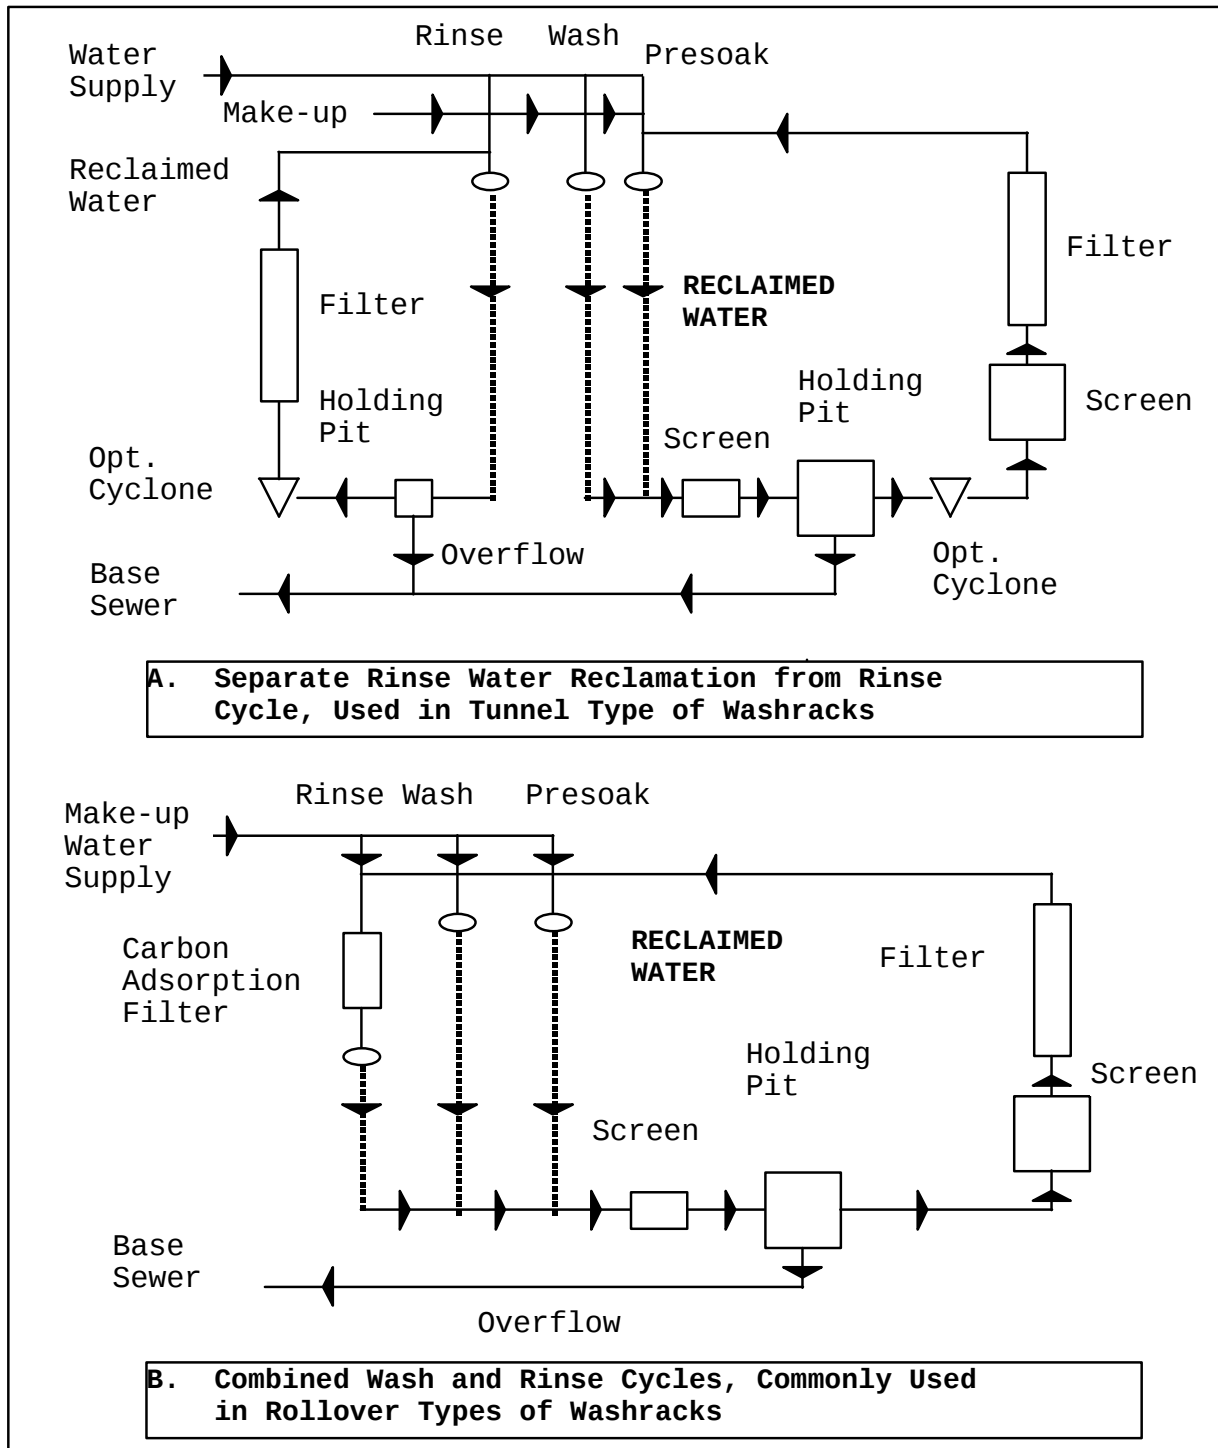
Water Supply

Rinse Wash Presoak

Make-up

Reclaimed Water

Filter

RECLAIMED WATER

Filter

Holding Pit

Holding Pit

Screen

Screen

Opt. Cyclone

Overflow

Opt. Cyclone

Base Sewer

A. Separate Rinse Water Reclamation from Rinse Cycle, Used in Tunnel Type of Washracks

Make-up Water Supply

Rinse Wash Presoak

Carbon Adsorption Filter

RECLAIMED WATER

Filter

Holding Pit

Screen

Screen

Base Sewer

Overflow

B. Combined Wash and Rinse Cycles, Commonly Used in Rollover Types of Washracks